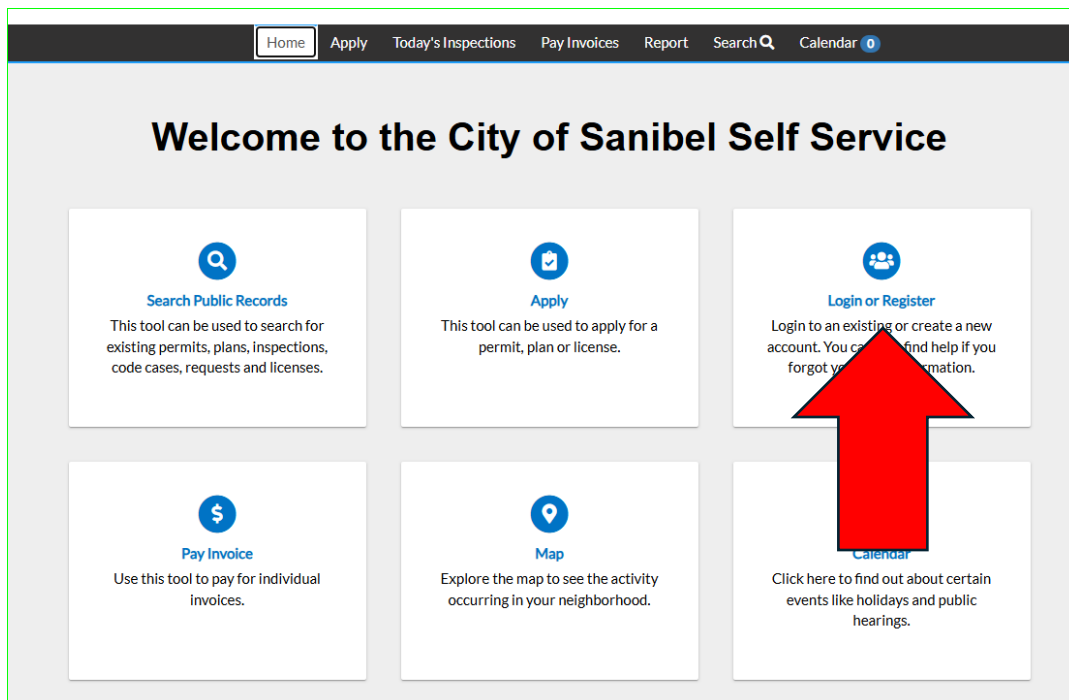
Home Apply Today's Inspections Pay Invoices Report Search Calendar 0

Welcome to the City of Sanibel Self Service

Search Public Records
This tool can be used to search for existing permits, plans, inspections, code cases, requests and licenses.

Apply
This tool can be used to apply for a permit, plan or license.

Login or Register
Login to an existing or create a new account. You ca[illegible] find help if you forgot y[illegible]rmation.

Pay Invoice
Use this tool to pay for individual invoices.

Map
Explore the map to see the activity occurring in your neighborhood.

Calendar
Click here to find out about certain events like holidays and public hearings.